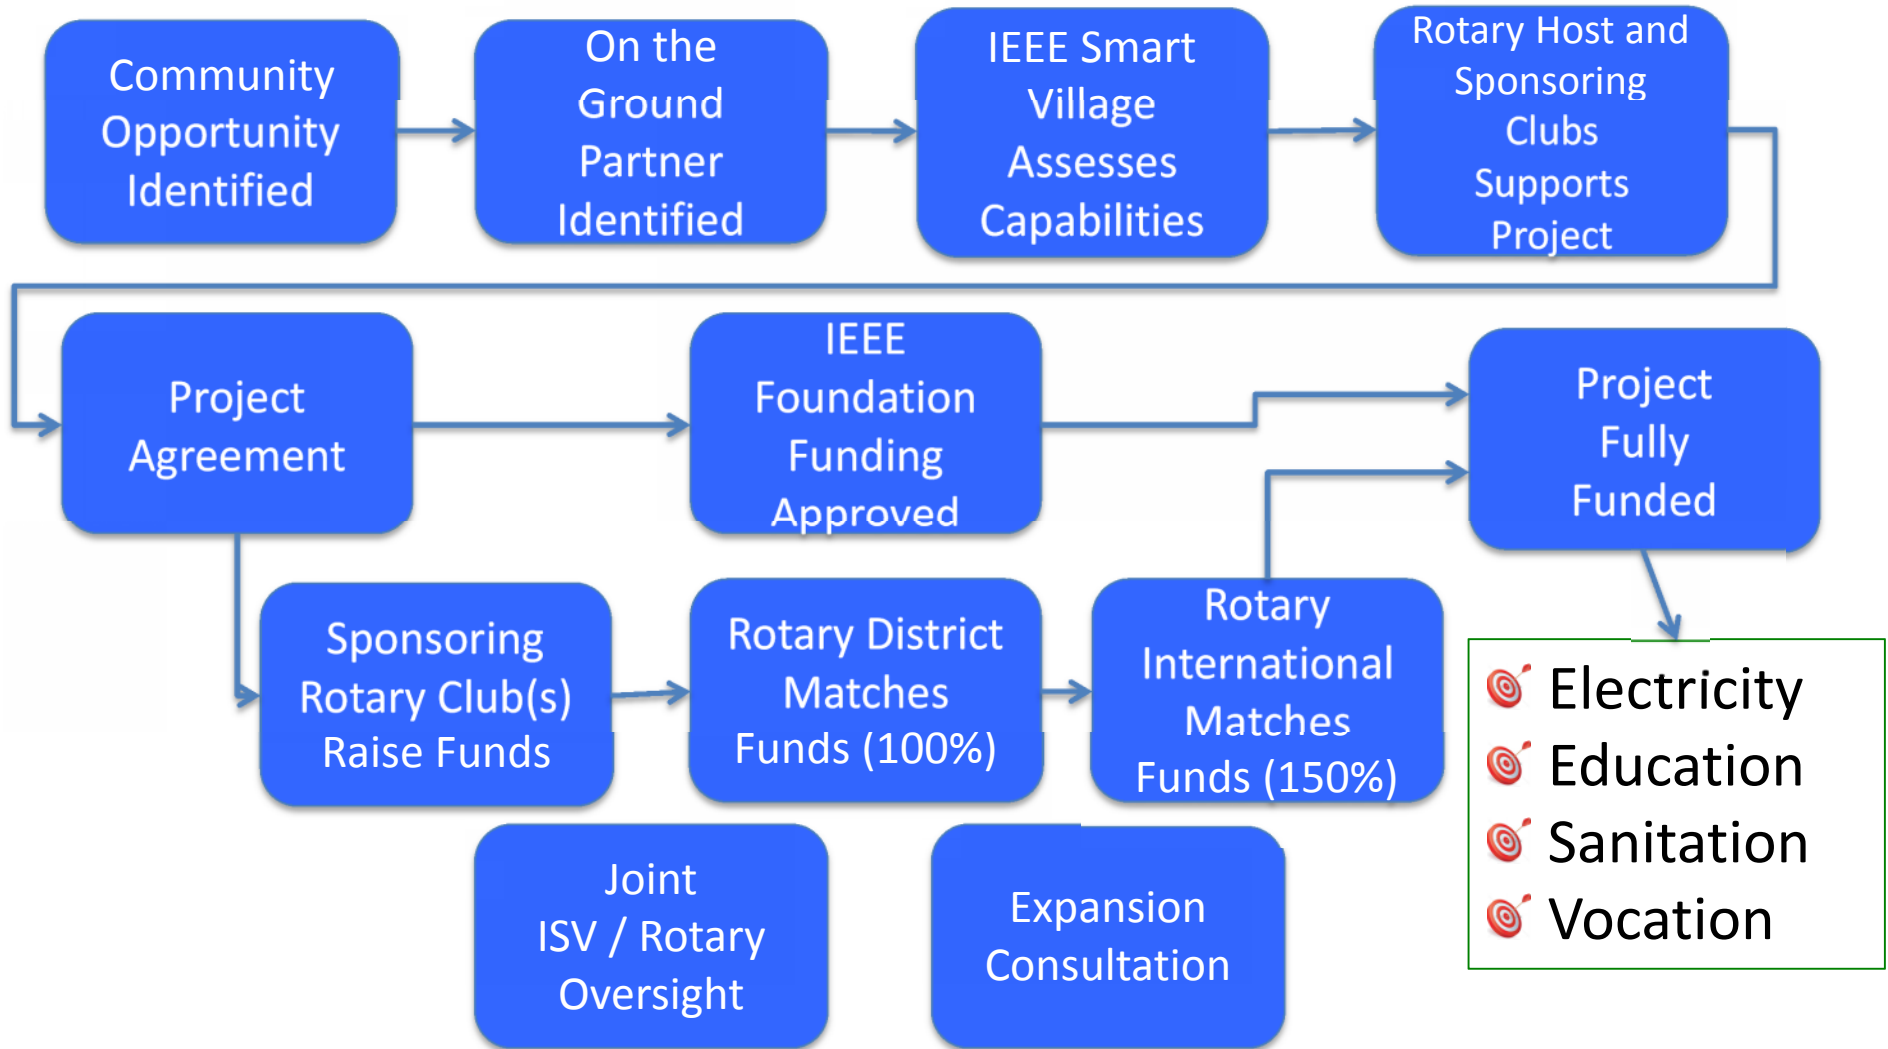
Community Opportunity Identified

On the Ground Partner Identified

IEEE Smart Village Assesses Capabilities

Rotary Host and Sponsoring Clubs Supports Project

Project Agreement

IEEE Foundation Funding Approved

Project Fully Funded

Sponsoring Rotary Club(s) Raise Funds

Rotary District Matches Funds (100%)

Rotary International Matches Funds (150%)

Electricity
Education
Sanitation
Vocation

Joint ISV / Rotary Oversight

Expansion Consultation